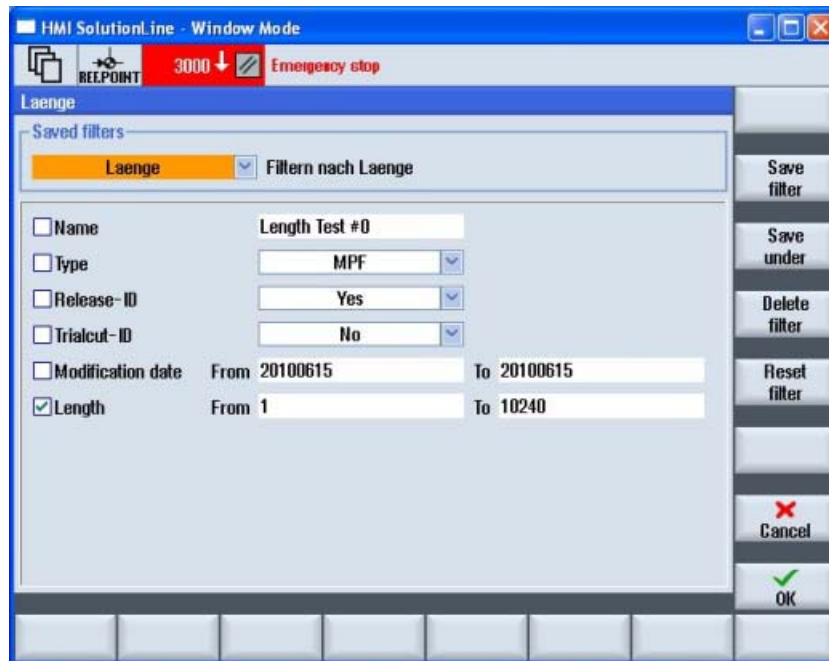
HMI SolutionLine - Window Mode

REFPOINT

3000

Emergency stop

Laenge

Saved filters

Laenge

Filtern nach Laenge

Save filter

Name Length Test #0

Save under

Type MPF

Release-ID Yes

Delete filter

Trialcut-ID No

Modification date From 20100615 To 20100615

Reset filter

Length From 1 To 10240

Cancel

OK